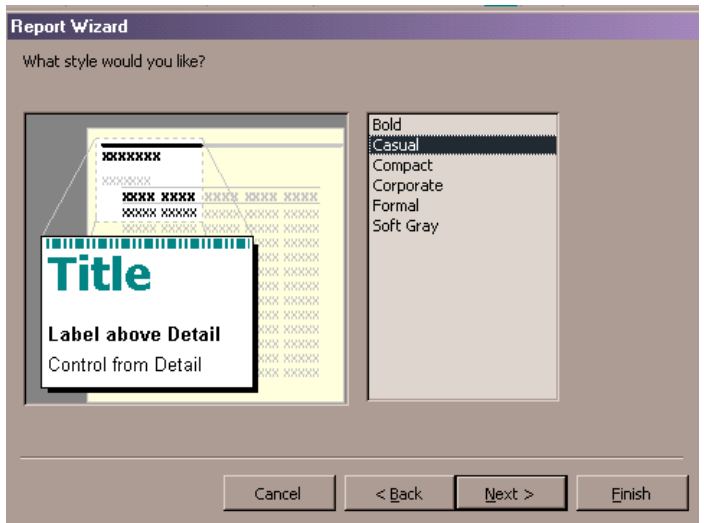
Report Wizard

What style would you like?

xxxxxxx
xxxxxxx
xxxx xxxx xxxx xxxx xxxx
xxxx xxxxx xxxxx xxxxx xxxxx

Title

Label above Detail
Control from Detail

Bold
Casual
Compact
Corporate
Formal
Soft Gray

Cancel
< Back
Next >
Finish